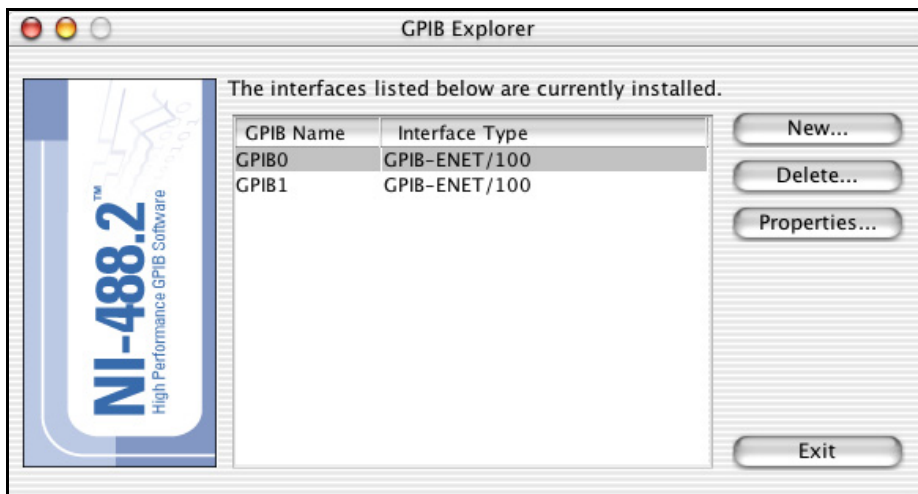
GPIB Explorer

NI-488.2™
High Performance GPIB Software

The interfaces listed below are currently installed.

| GPIB Name | Interface Type |
|---|---|
| GPIB0 | GPIB-ENET/100 |
| GPIB1 | GPIB-ENET/100 |

New...
Delete...
Properties...
Exit